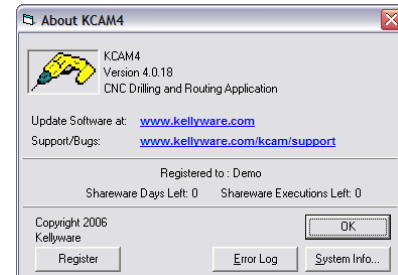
About KCAM4

KCAM4
Version 4.0.18
CNC Drilling and Routing Application

Update Software at: www.kellyware.com
Support/Bugs: www.kellyware.com/kcam/support

Registered to : Demo
Shareware Days Left: 0 Shareware Executions Left: 0

Copyright 2006
Kellyware

OK

Register Error Log System Info...